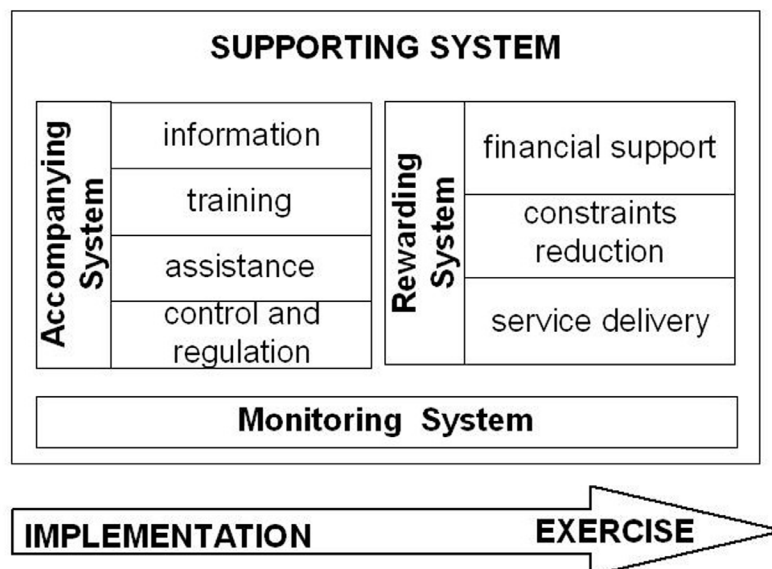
SUPPORTING SYSTEM

Accompanying System

information

training

assistance

control and regulation

Rewarding System

financial support

constraints reduction

service delivery

Monitoring System

IMPLEMENTATION

EXERCISE